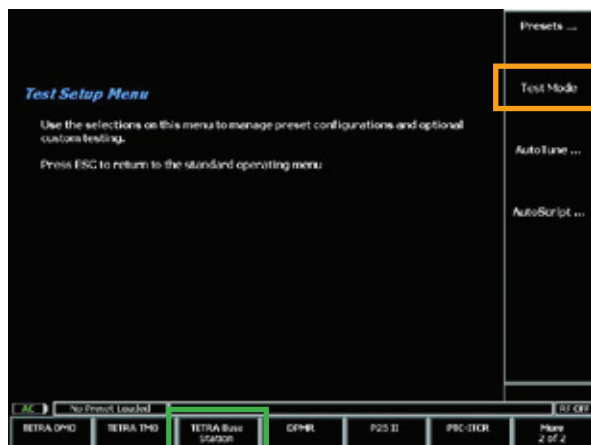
Presets ...

Test Mode

AutoTune ...

AutoScript ...

Test Setup Menu

Use the selections on this menu to manage preset configurations and optional custom testing.

Press ESC to return to the standard operating menu

AC

No Preset Loaded

RF OFF

TETRA DMO

TETRA TMO

TETRA Base Station

DPMR

P25 II

PIC-ITCR

More 2 of 2